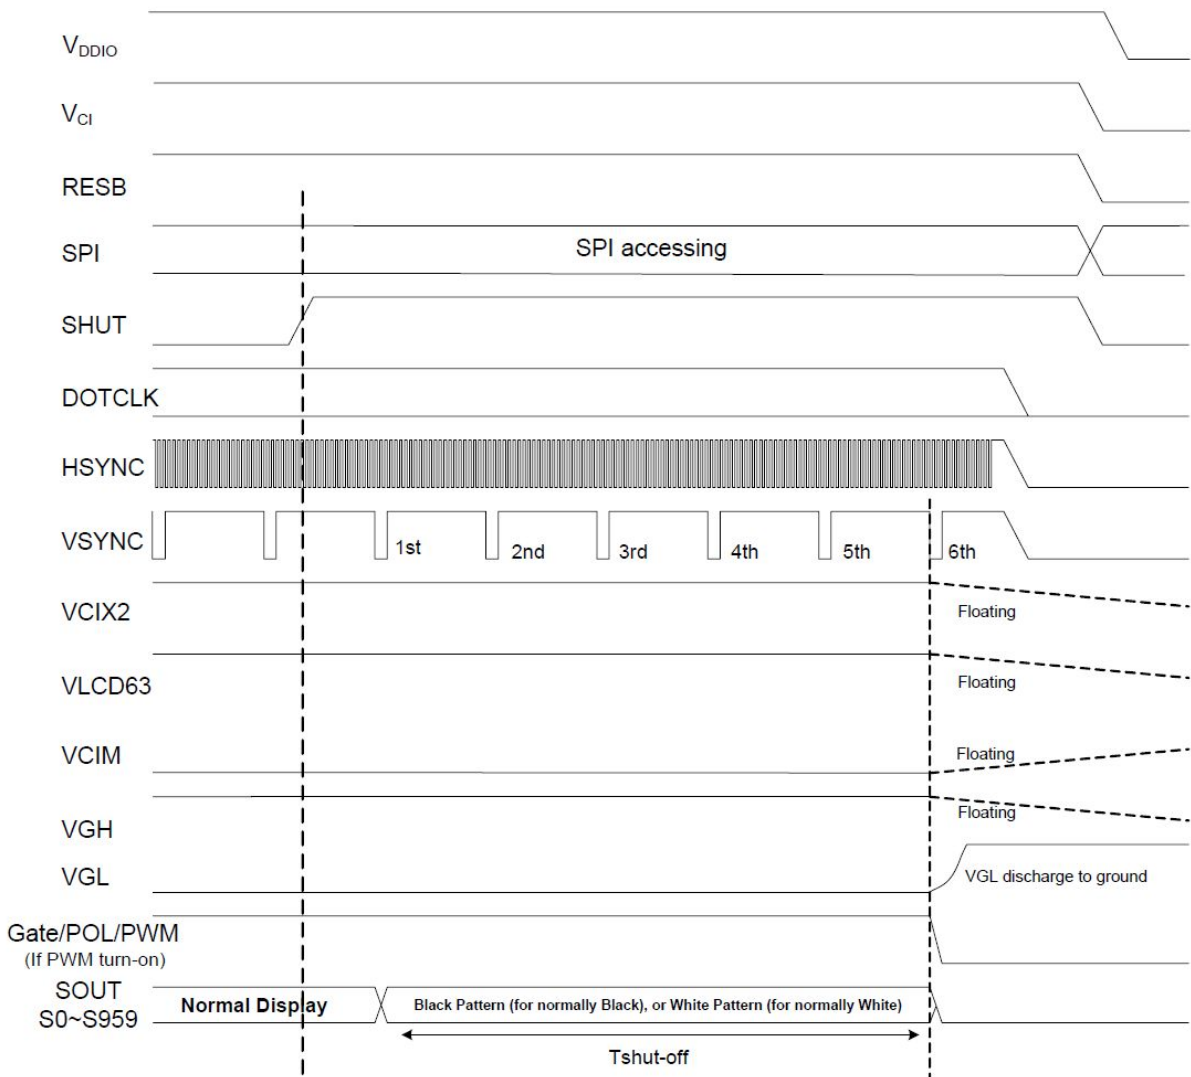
$V_{DDIO}$

$V_{CI}$

RESB

SPI

SPI accessing

SHUT

DOTCLK

HSYNC

VSYNC

1st

2nd

3rd

4th

5th

6th

VCIX2

Floating

VLCD63

Floating

VCIM

Floating

Floating

VGH

VGL

VGL discharge to ground

Gate/POL/PWM
(If PWM turn-on)

SOUT
S0~S959

Normal Display

Black Pattern (for normally Black), or White Pattern (for normally White)

Tshut-off